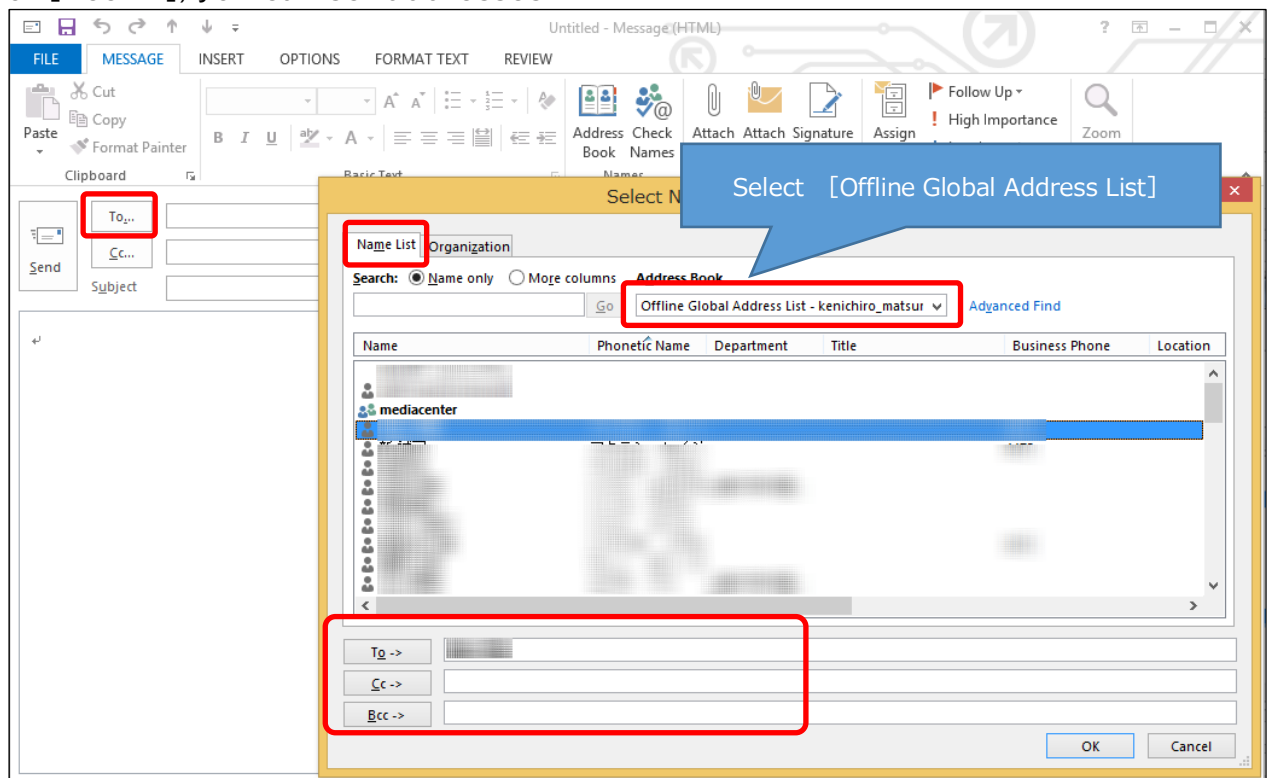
Untitled - Message (HTML)

? – □ ×

FILE MESSAGE INSERT OPTIONS FORMAT TEXT REVIEW

Cut
Copy
Paste
Format Painter
Clipboard

Basic Text

Address Book
Check Names
Names

Attach
Attach
Signature

Assign

Follow Up
High Importance

Zoom

Send
To...
Cc...
Subject

Select N

Select [Offline Global Address List]

Name List
Organization

Search: Name only More columns Address Book

Go
Offline Global Address List - kenichiro_matsur
Advanced Find

| Name | Phonetic Name | Department | Title | Business Phone | Location |
|---|---|---|---|---|---|
| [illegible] | | | | | |
| mediacenter | | | | | |
| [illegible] | | | | | |

To ->
Cc ->
Bcc ->

OK
Cancel